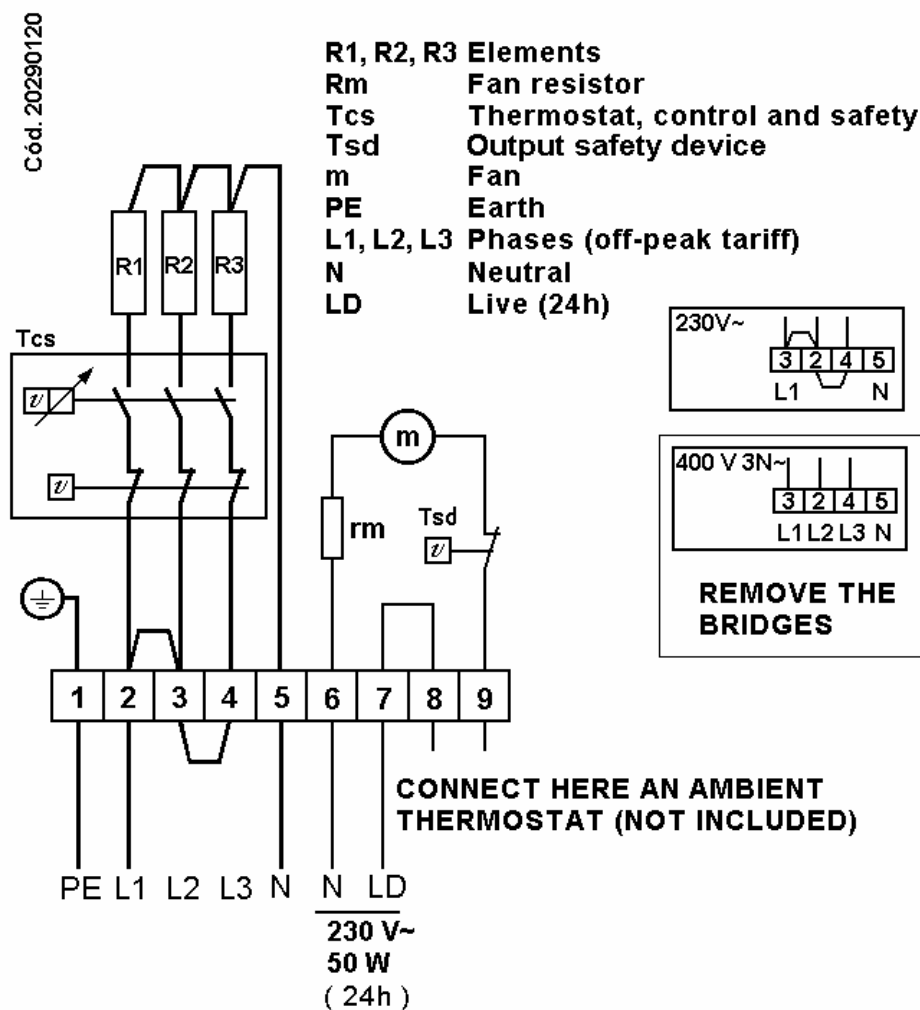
Cód. 20290120

| | |
|---|---|
| R1, R2, R3 | Elements |
| Rm | Fan resistor |
| Tcs | Thermostat, control and safety |
| Tsd | Output safety device |
| m | Fan |
| PE | Earth |
| L1, L2, L3 | Phases (off-peak tariff) |
| N | Neutral |
| LD | Live (24h) |

R1 R2 R3

Tcs

$\vartheta$

$\vartheta$

m

rm

Tsd

$\vartheta$

230V~
3 2 4 5
L1 N

400 V 3N~
3 2 4 5
L1 L2 L3 N

REMOVE THE BRIDGES

1 2 3 4 5 6 7 8 9

CONNECT HERE AN AMBIENT THERMOSTAT (NOT INCLUDED)

PE L1 L2 L3 N N LD

230 V~
50 W
( 24h )